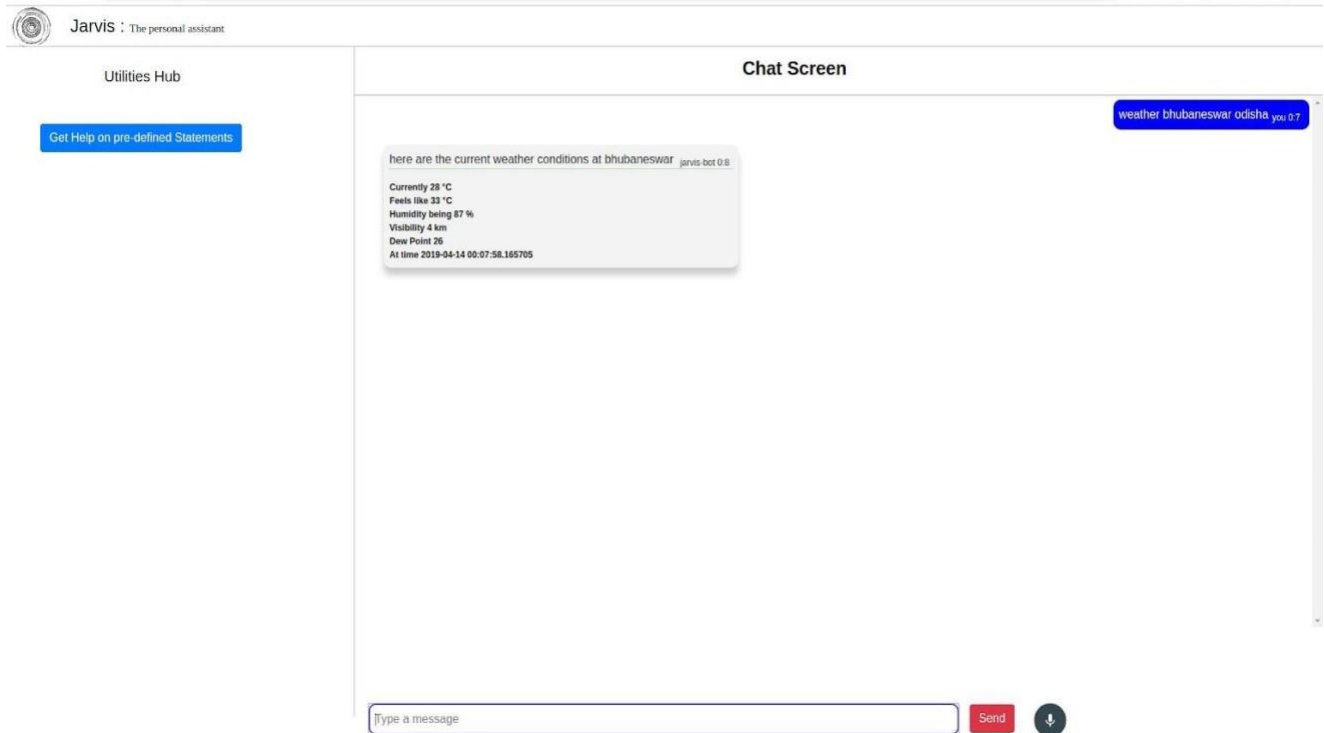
Jarvis : The personal assistant

Utilities Hub

Get Help on pre-defined Statements

Chat Screen

weather bhubaneswar odisha you 0:7

here are the current weather conditions at bhubaneswar jarvis-bot 0:8

Currently 28 °C
Feels like 33 °C
Humidity being 87 %
Visibility 4 km
Dew Point 26
At time 2019-04-14 00:07:58.165705

Type a message

Send